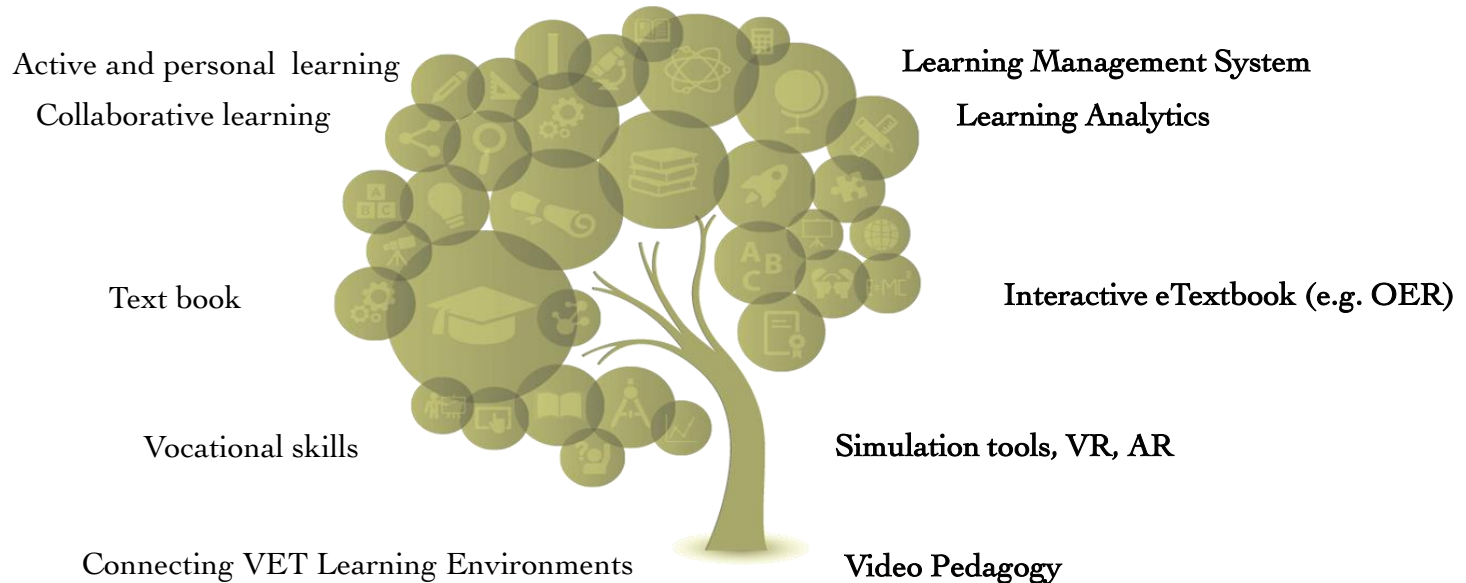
Active and personal learning

Learning Management System

Collaborative learning

Learning Analytics

Text book

Interactive eTextbook (e.g. OER)

Vocational skills

Simulation tools, VR, AR

Connecting VET Learning Environments

Video Pedagogy